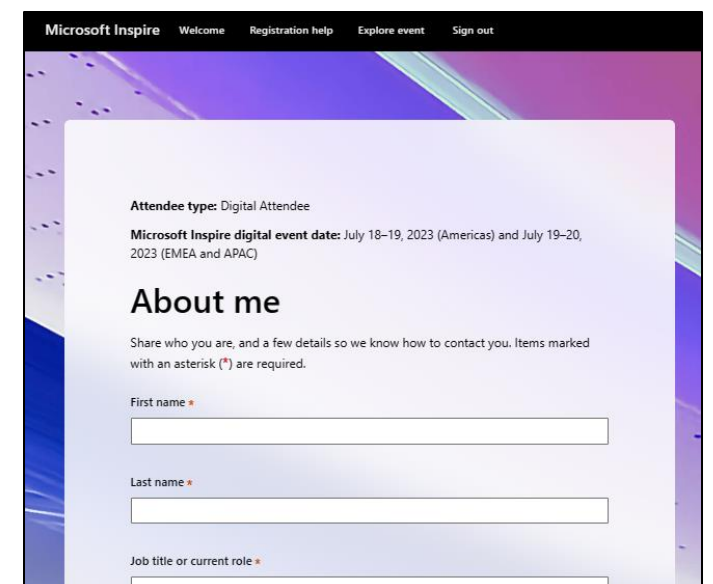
Microsoft Inspire Welcome Registration help Explore event Sign out

**Attendee type:** Digital Attendee

**Microsoft Inspire digital event date:** July 18–19, 2023 (Americas) and July 19–20, 2023 (EMEA and APAC)

# About me

Share who you are, and a few details so we know how to contact you. Items marked with an asterisk (*) are required.

First name *

Last name *

Job title or current role *